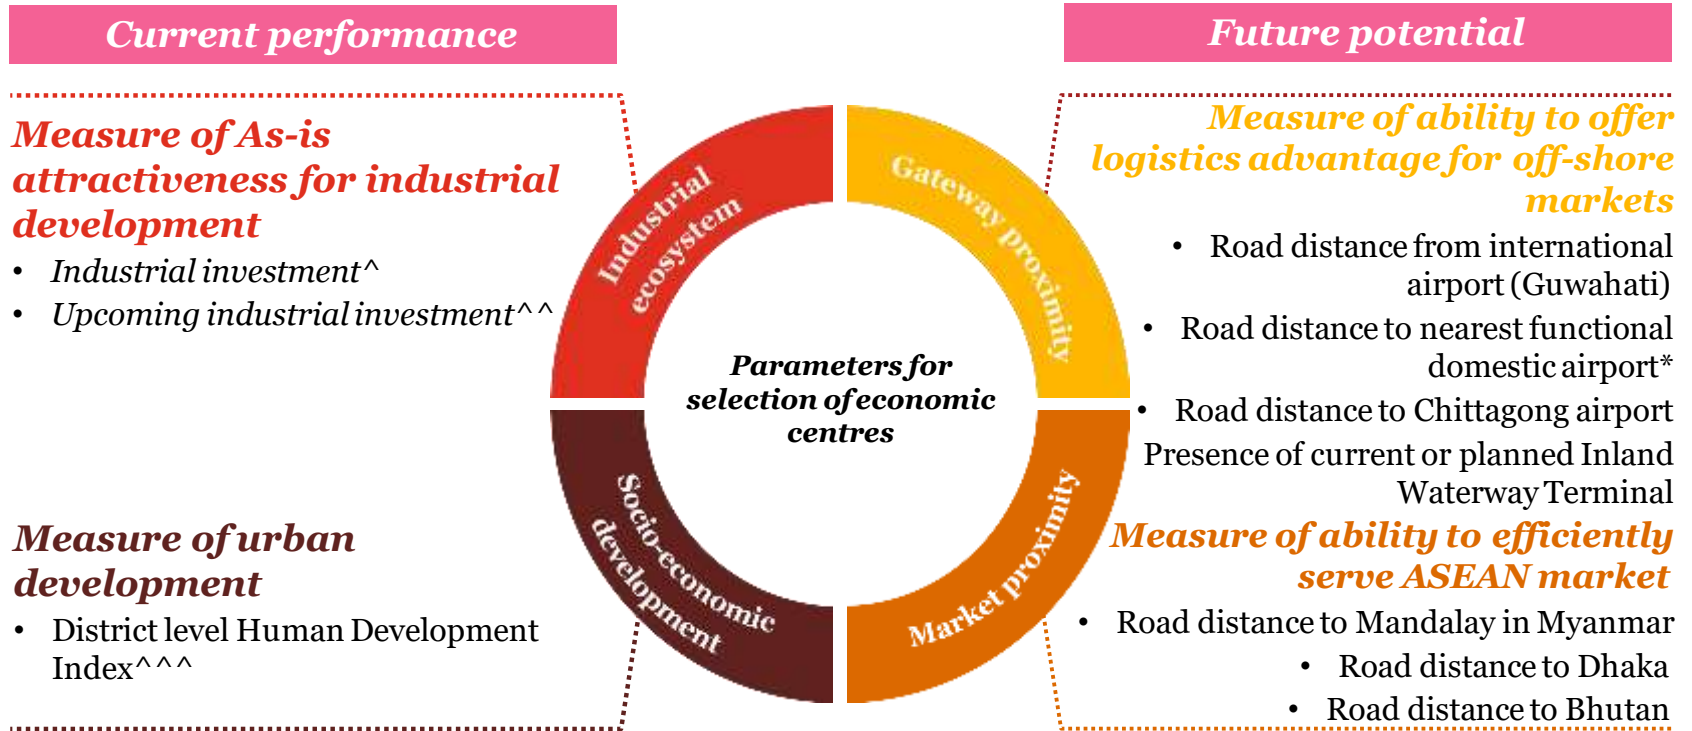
Current performance

Future potential

Measure of As-is attractiveness for industrial development

- Industrial investment^
- Upcoming industrial investment^^

Industrial ecosystem

Gateway proximity

Parameters for selection of economic centres

Socio-economic development

Market proximity

Measure of ability to offer logistics advantage for off-shore markets

- Road distance from international airport (Guwahati)
- Road distance to nearest functional domestic airport*
- Road distance to Chittagong airport

Presence of current or planned Inland Waterway Terminal

Measure of ability to efficiently serve ASEAN market

- Road distance to Mandalay in Myanmar
- Road distance to Dhaka
- Road distance to Bhutan

Measure of urban development

- District level Human Development Index^^^